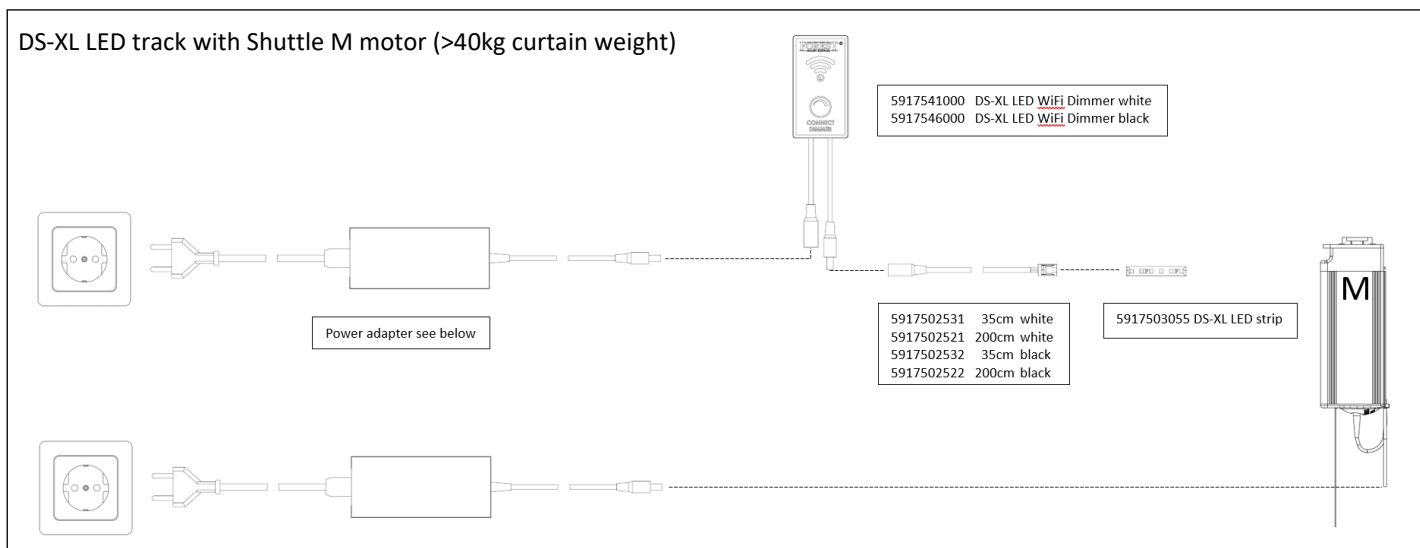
DS-XL LED track with Shuttle M motor (>40kg curtain weight)

FORESTI

CONNECT DIMMER

5917541000 DS-XL LED WiFi Dimmer white
5917546000 DS-XL LED WiFi Dimmer black

Power adapter see below

5917502531 35cm white
5917502521 200cm white
5917502532 35cm black
5917502522 200cm black

5917503055 DS-XL LED strip

M